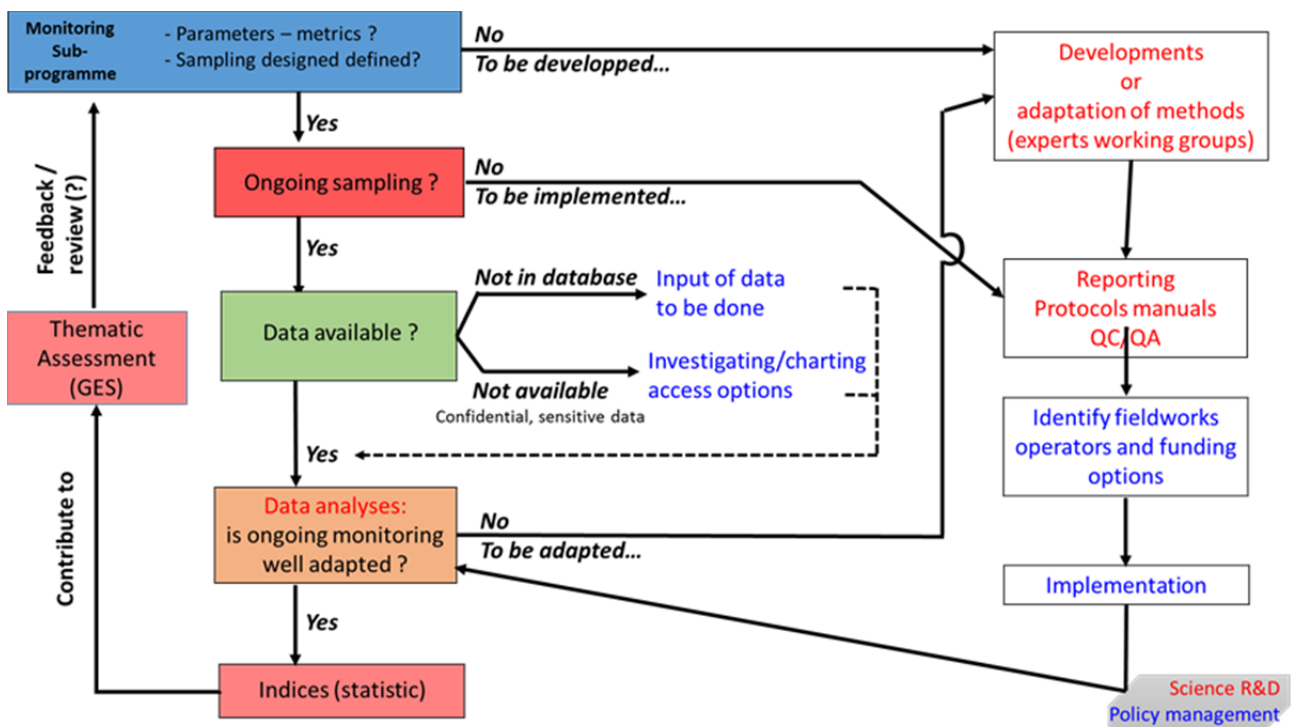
Monitoring Sub-programme

- Parameters – metrics ?
- Sampling designed defined?

No
To be developped…

Developments or adaptation of methods (experts working groups)

Yes

Ongoing sampling ?

No
To be implemented…

Yes

Not in database

Input of data to be done

Data available ?

Investigating/charting access options

Not available
Confidential, sensitive data

Reporting Protocols manuals QC/QA

Identify fieldworks operators and funding options

Yes

Data analyses: is ongoing monitoring well adapted ?

No
To be adapted…

Implementation

Yes

Indices (statistic)

Feedback / review (?)

Thematic Assessment (GES)

Contribute to

Science R&D
Policy management